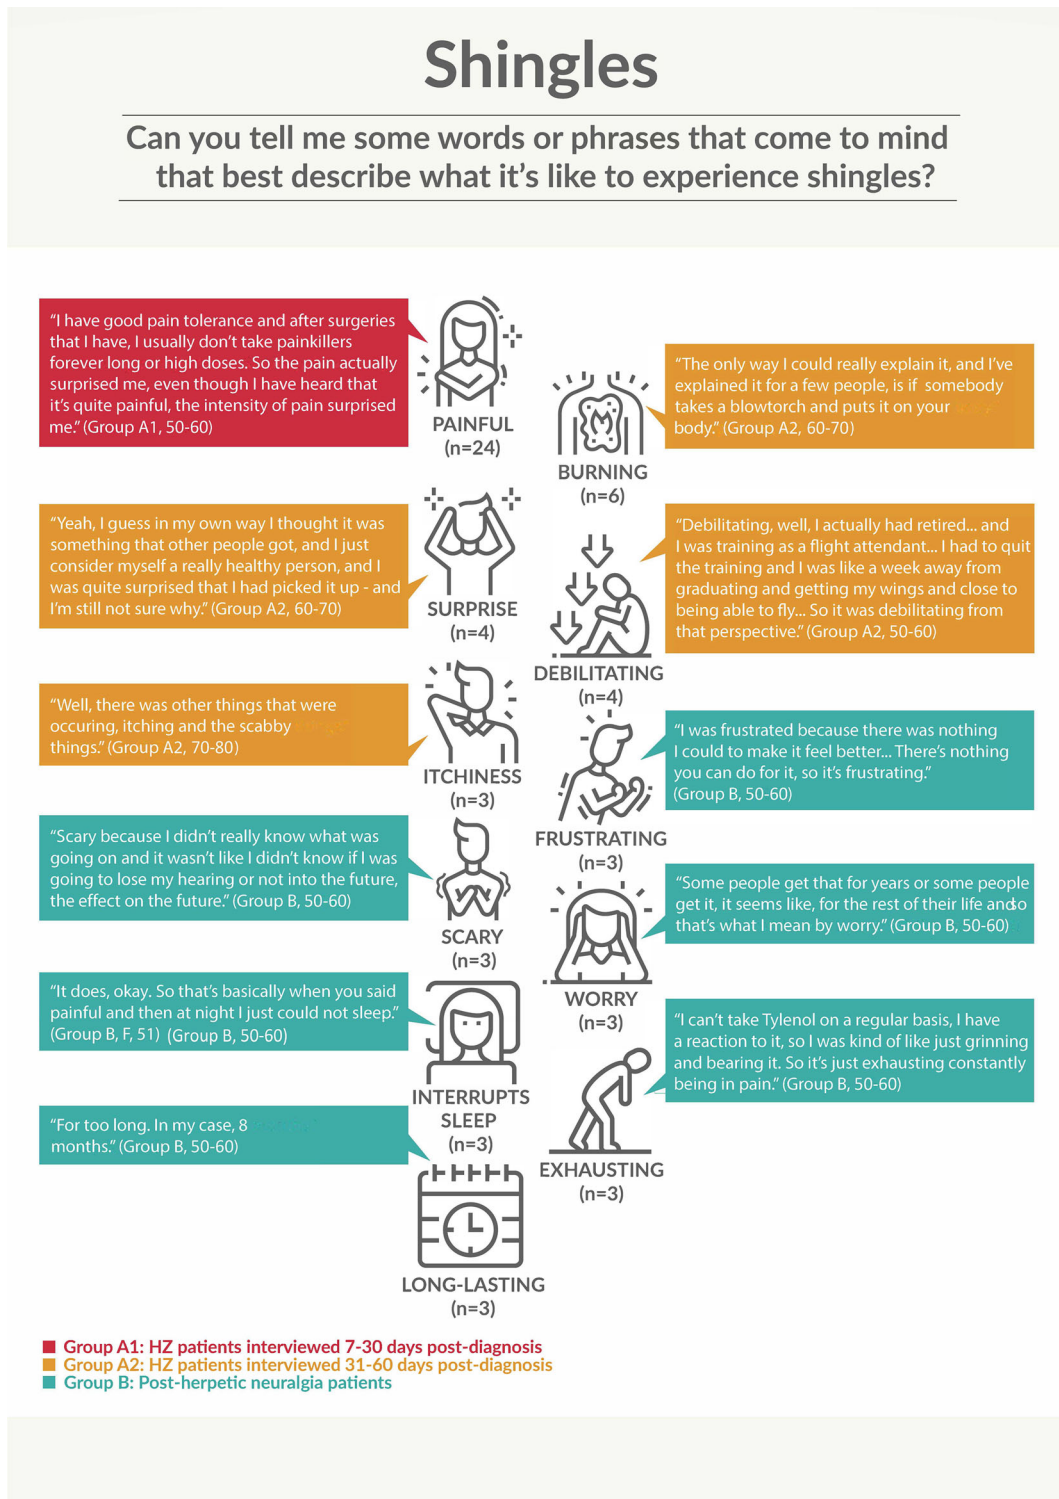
Shingles

Can you tell me some words or phrases that come to mind that best describe what it's like to experience shingles?

"I have good pain tolerance and after surgeries that I have, I usually don't take painkillers forever long or high doses. So the pain actually surprised me, even though I have heard that it's quite painful, the intensity of pain surprised me." (Group A1, 50-60)

PAINFUL
(n=24)

"The only way I could really explain it, and I've explained it for a few people, is if somebody takes a blowtorch and puts it on your body." (Group A2, 60-70)

BURNING
(n=6)

"Yeah, I guess in my own way I thought it was something that other people got, and I just consider myself a really healthy person, and I was quite surprised that I had picked it up - and I'm still not sure why." (Group A2, 60-70)

SURPRISE
(n=4)

"Debilitating, well, I actually had retired... and I was training as a flight attendant... I had to quit the training and I was like a week away from graduating and getting my wings and close to being able to fly... So it was debilitating from that perspective." (Group A2, 50-60)

DEBILITATING
(n=4)

"Well, there was other things that were occuring, itching and the scabby things." (Group A2, 70-80)

ITCHINESS
(n=3)

"I was frustrated because there was nothing I could to make it feel better... There's nothing you can do for it, so it's frustrating." (Group B, 50-60)

FRUSTRATING
(n=3)

"Scary because I didn't really know what was going on and it wasn't like I didn't know if I was going to lose my hearing or not into the future, the effect on the future." (Group B, 50-60)

SCARY
(n=3)

"Some people get that for years or some people get it, it seems like, for the rest of their life and so that's what I mean by worry." (Group B, 50-60)

WORRY
(n=3)

"It does, okay. So that's basically when you said painful and then at night I just could not sleep." (Group B, F, 51) (Group B, 50-60)

INTERRUPTS SLEEP
(n=3)

"I can't take Tylenol on a regular basis, I have a reaction to it, so I was kind of like just grinning and bearing it. So it's just exhausting constantly being in pain." (Group B, 50-60)

EXHAUSTING
(n=3)

"For too long. In my case, 8 months." (Group B, 50-60)

LONG-LASTING
(n=3)

Group A1: HZ patients interviewed 7-30 days post-diagnosis
Group A2: HZ patients interviewed 31-60 days post-diagnosis
Group B: Post-herpetic neuralgia patients